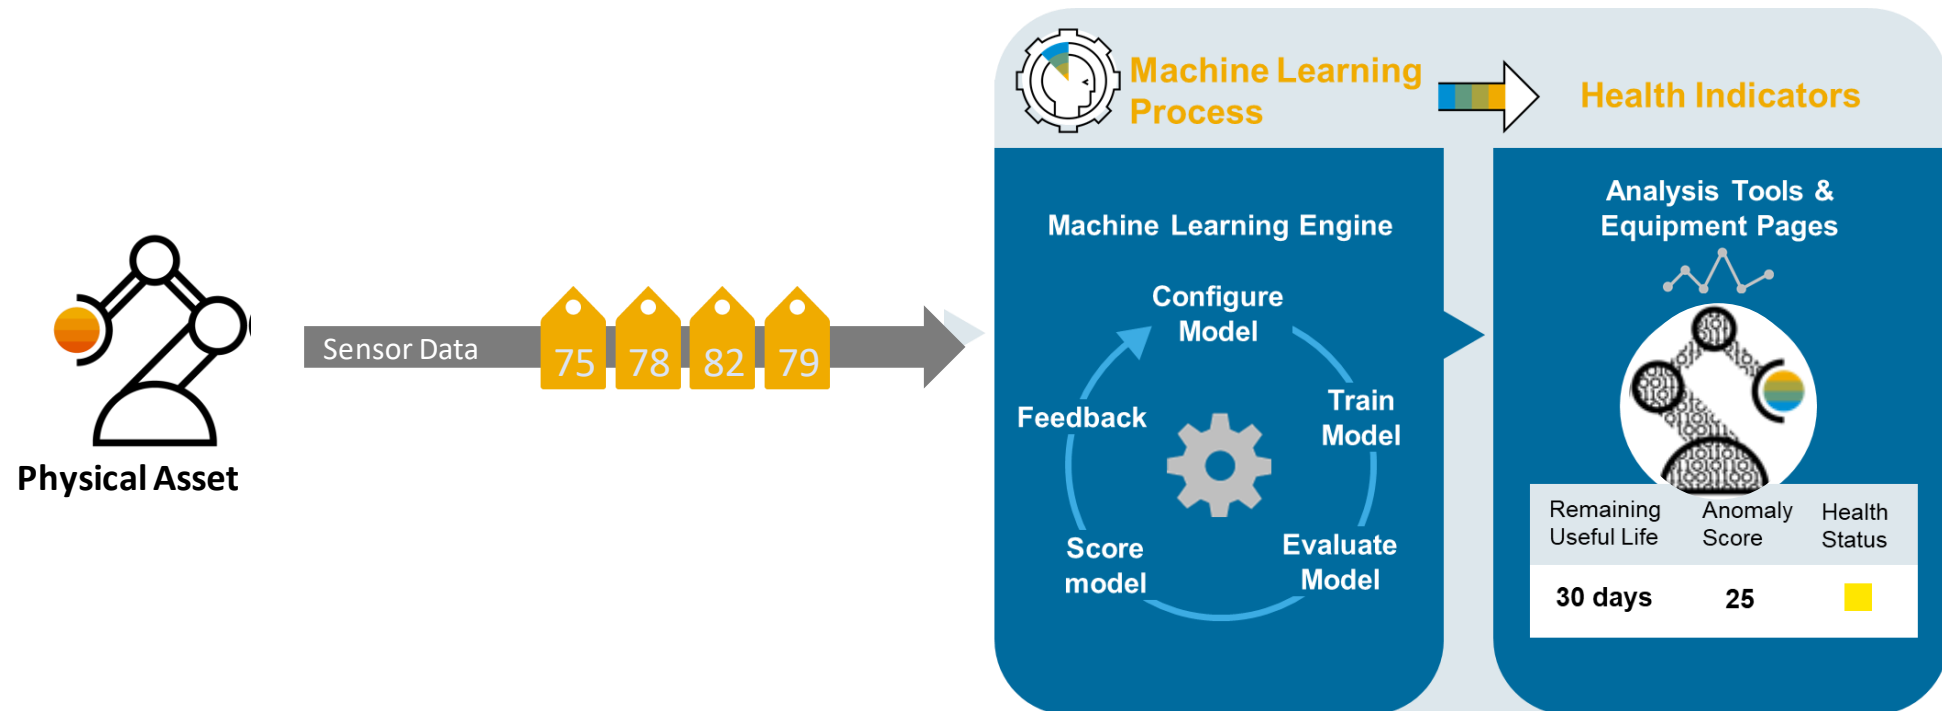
Physical Asset

Sensor Data 75 78 82 79

Machine Learning Process

Health Indicators

Machine Learning Engine

Configure Model

Train Model

Evaluate Model

Score model

Feedback

Analysis Tools & Equipment Pages

| Remaining Useful Life | Anomaly Score | Health Status |
|---|---|---|
| 30 days | 25 | |